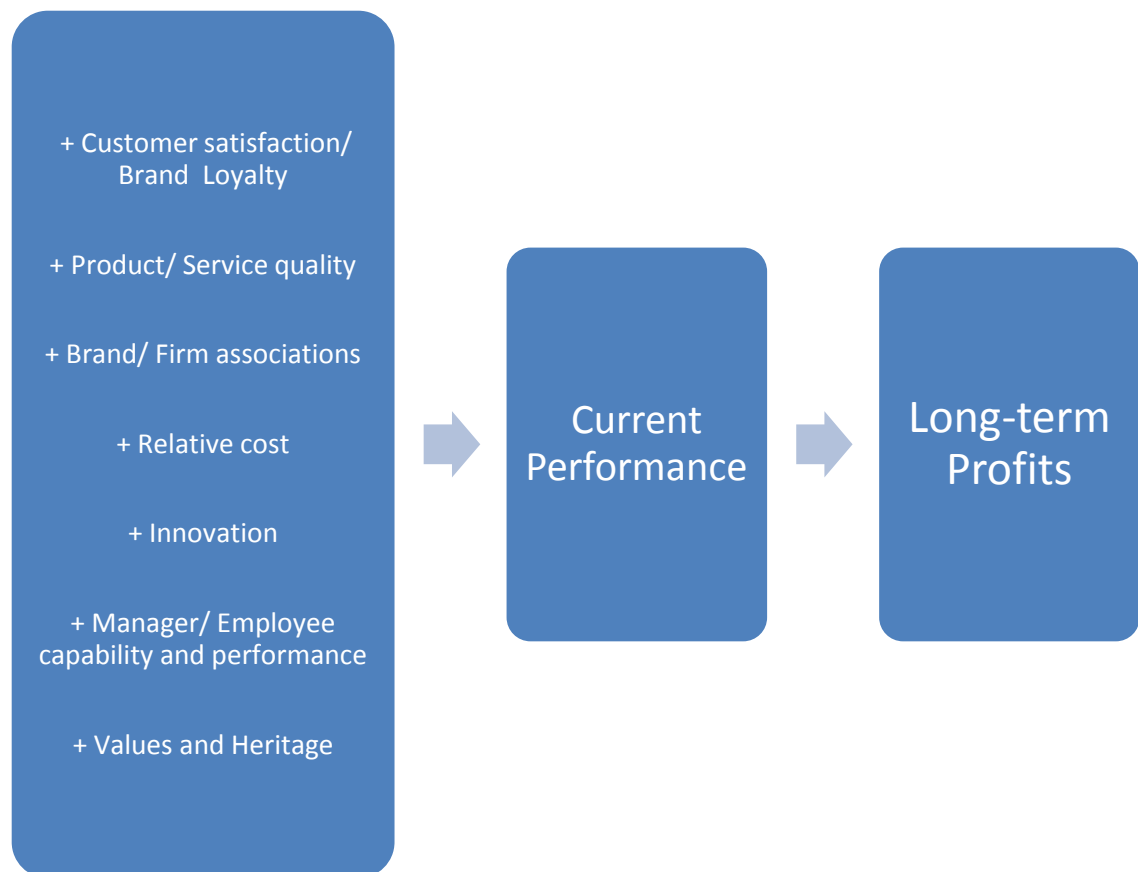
+ Customer satisfaction/ Brand Loyalty

+ Product/ Service quality

+ Brand/ Firm associations

+ Relative cost

+ Innovation

+ Manager/ Employee capability and performance

+ Values and Heritage

Current Performance

Long-term Profits